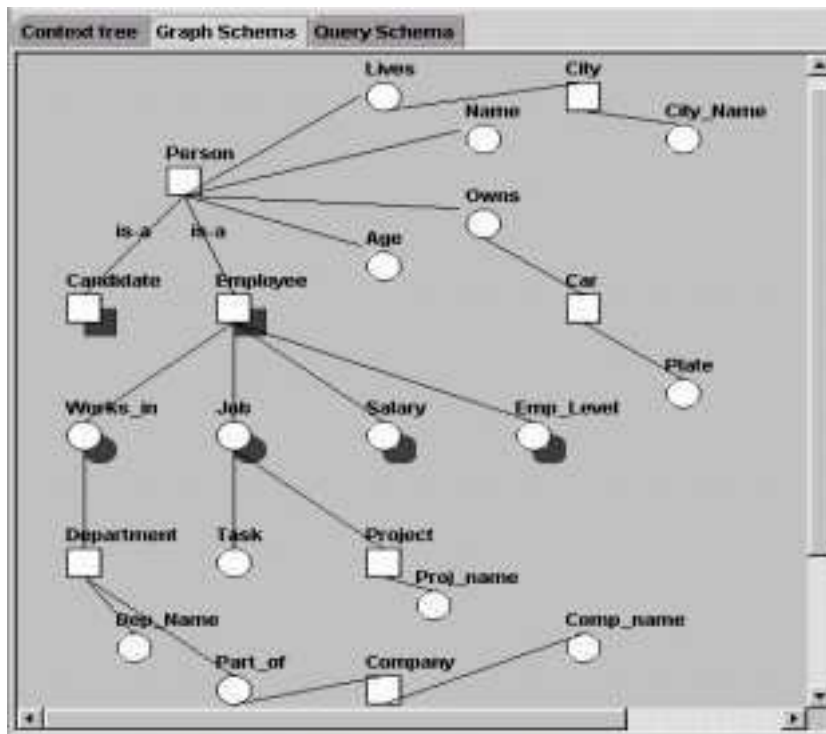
Context tree Graph Schema Query Schema

Lives
City
Name
City_Name
Person
Owns
is_a
is_a
Age
Candidate
Employee
Car
Plate
Works_in
Job
Salary
Emp_Level
Department
Task
Project
Proj_name
Dep_Name
Comp_name
Part_of
Company